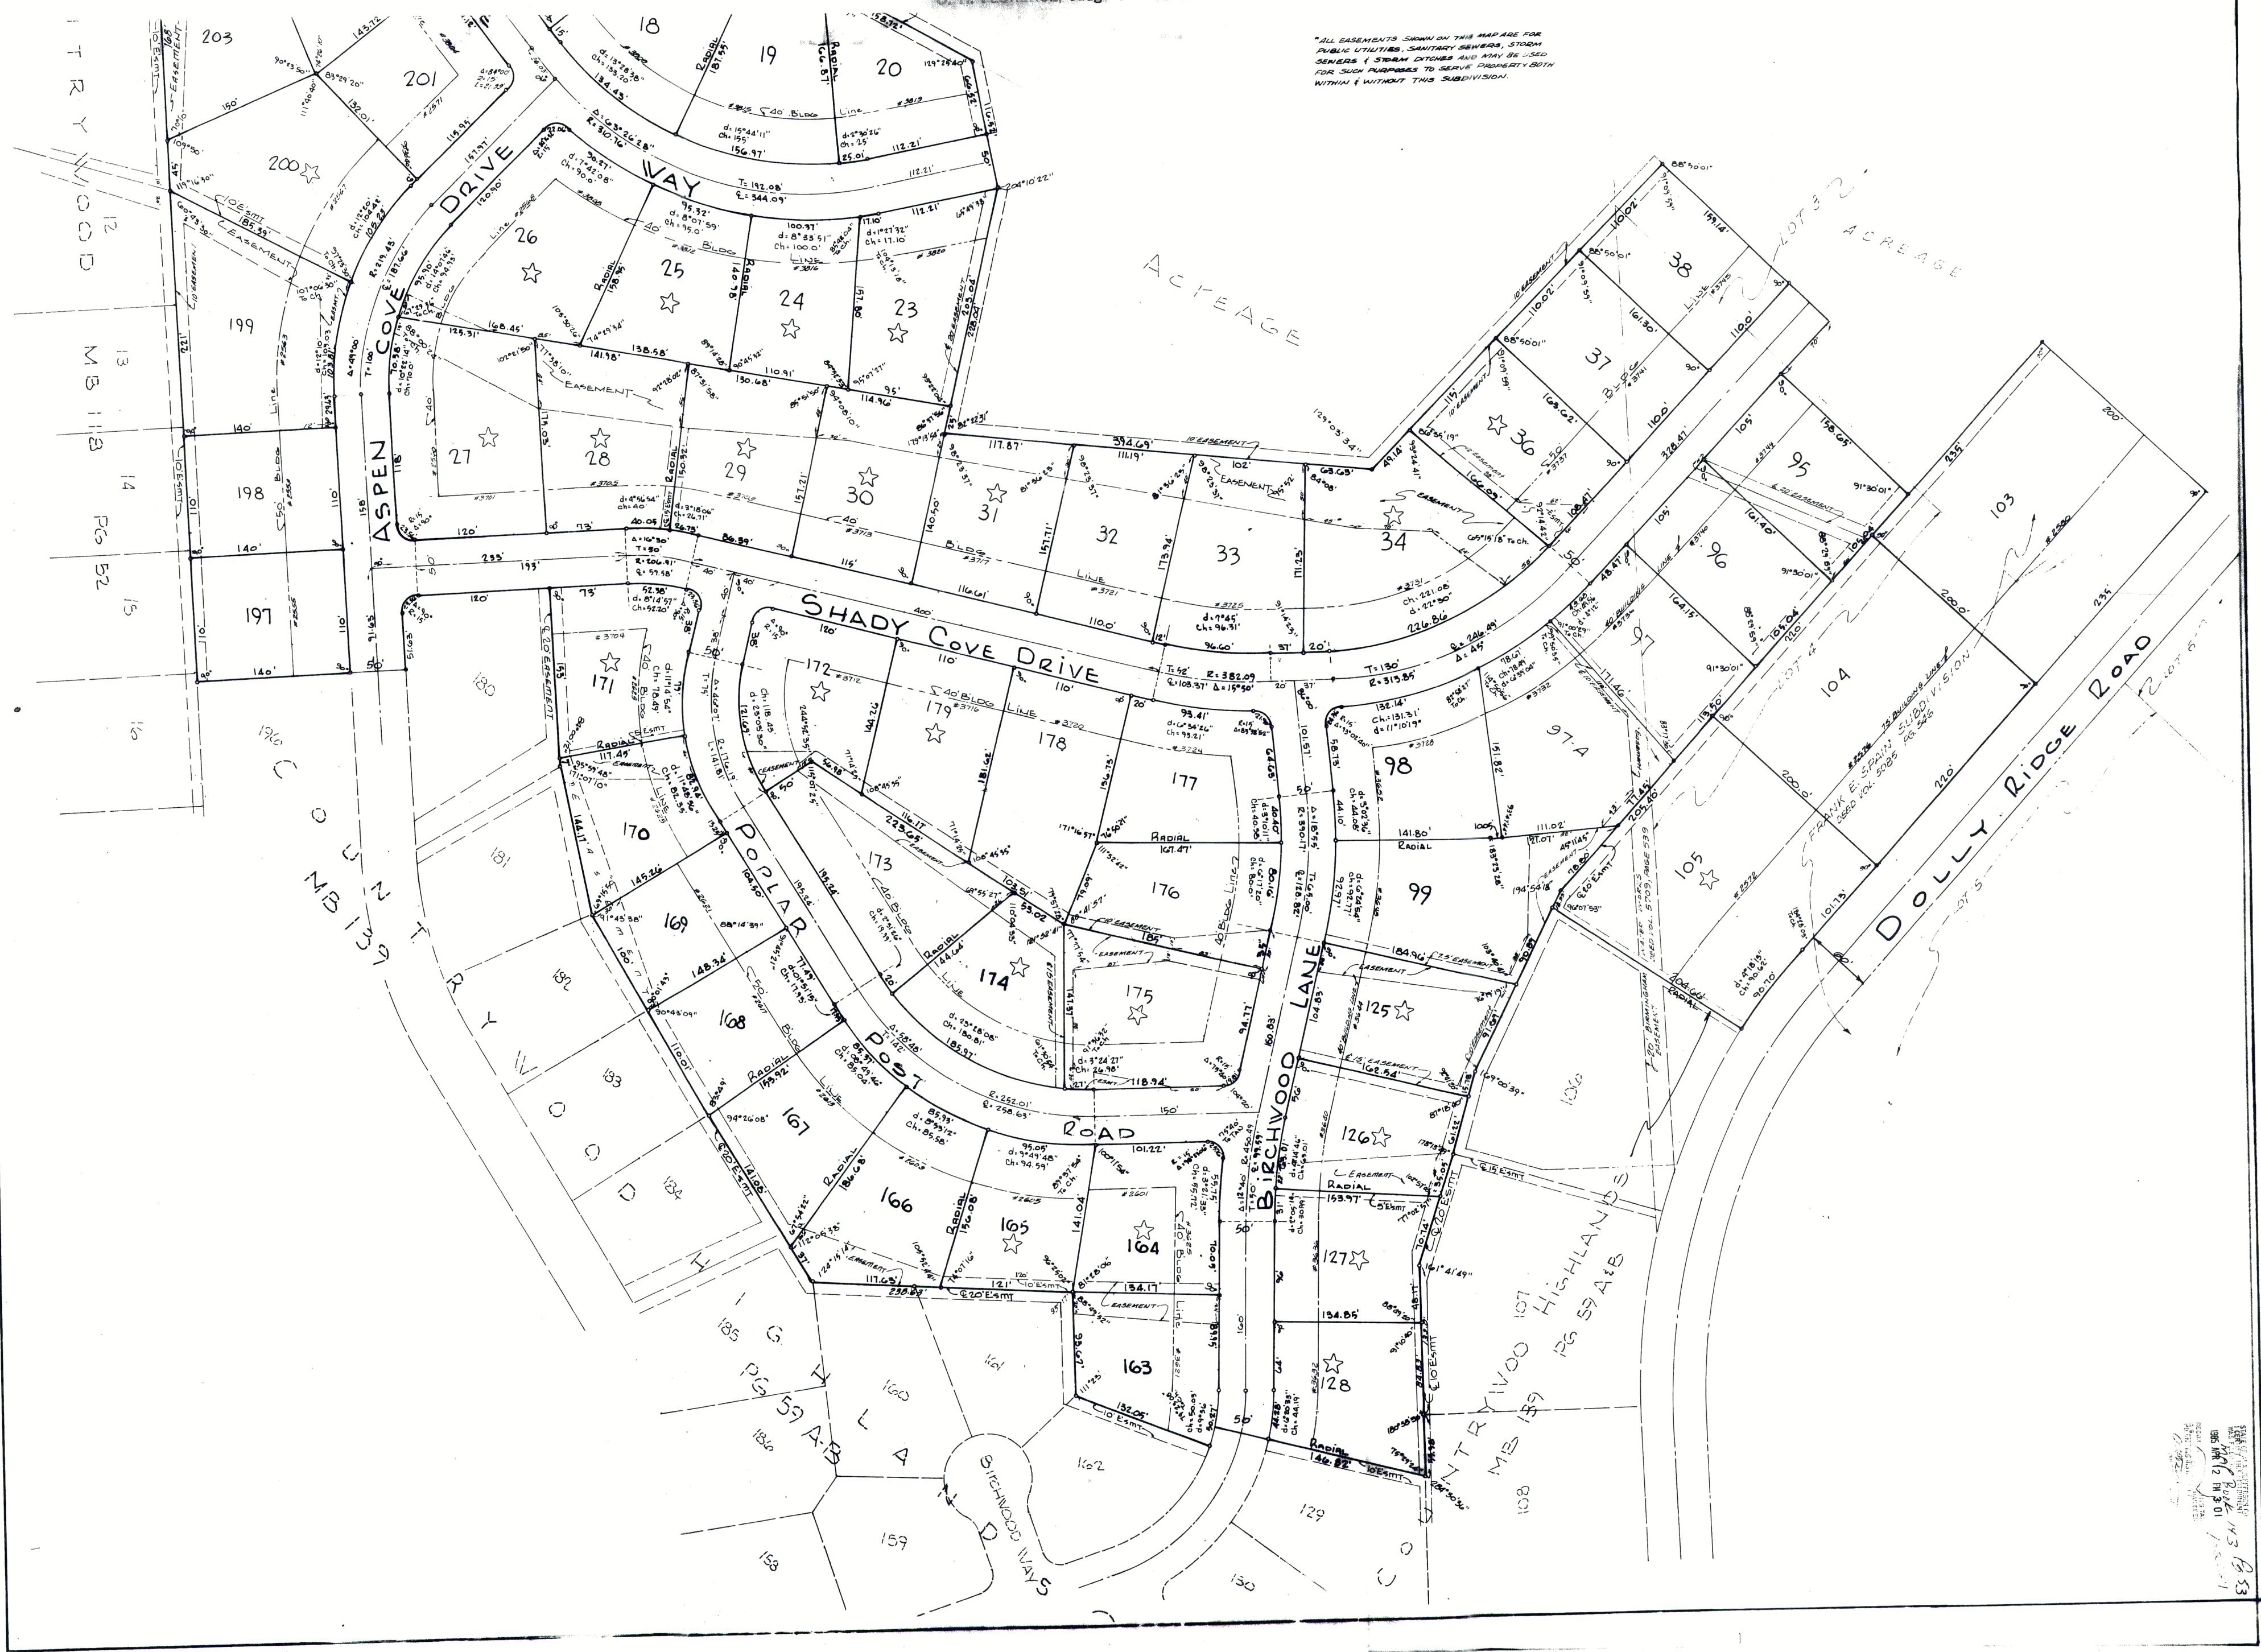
*ALL EASEMENTS SHOWN ON THIS MAP ARE FOR PUBLIC UTILITIES, SANITARY SEWERS, STORM SEWERS & STORM DITCHES AND MAY BE USED FOR SUCH PURPOSES TO SERVE PROPERTY BOTH WITHIN & WITHOUT THIS SUBDIVISION.

203
201
200
199
198
197
18
19
20
26
25
24
23
27
28
29
30
31
32
33
34
36
37
38
95
96
97
97-A
98
99
103
104
105
125
126
127
128
163
164
165
166
167
168
169
170
171
172
173
174
175
176
177
178
179
180
181
182
183
184
185
186
106
129
130
157
158
160
161
162

ASPEN COVE DRIVE
WAY
SHADY COVE DRIVE
POPLAR POST ROAD
BIRCHWOOD LANE
DOLLY RIDGE ROAD
BIRCHWOOD WAYS

ACREAGE
ACREAGE
LOT 3
LOT 4
LOT 5

COUNTRY WOOD
MB 118 PG 52
COUNTRYWOOD HIGHLANDS
MB 139
COUNTRYWOOD HIGHLANDS
MB 139 PG 59 A&B
MB 137
HIGHLANDS
PG 59 A-B

FRANK E. SPAIN SUBDIVISION
DEED VOL. 5085 PG. 546

40' BLDG LINE
EASEMENT
10' EASEMENT
20' EASEMENT
RADIAL
10' ESMT
20' ESMT

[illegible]